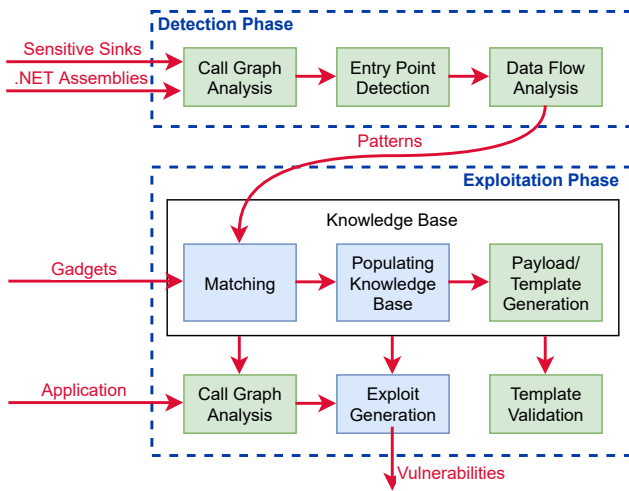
Detection Phase

Sensitive Sinks

.NET Assemblies

Call Graph Analysis

Entry Point Detection

Data Flow Analysis

Patterns

Exploitation Phase

Knowledge Base

Gadgets

Matching

Populating Knowledge Base

Payload/ Template Generation

Application

Call Graph Analysis

Exploit Generation

Template Validation

Vulnerabilities